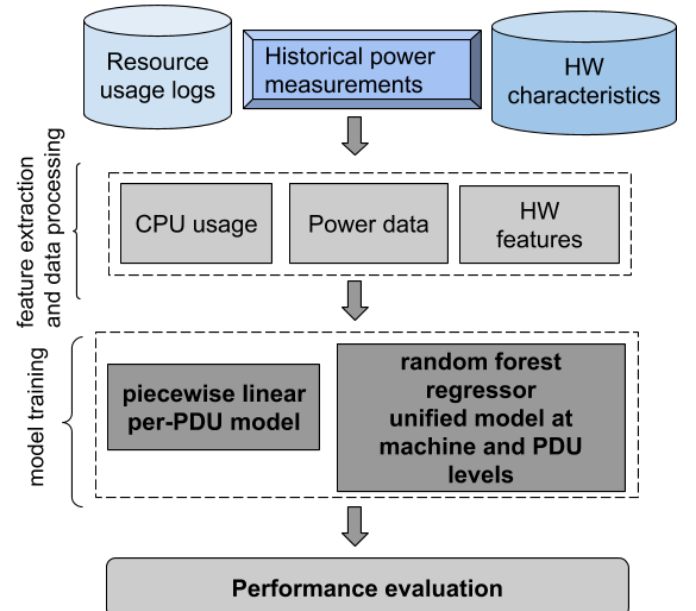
Resource usage logs

Historical power measurements

HW characteristics

feature extraction and data processing

CPU usage

Power data

HW features

model training

piecewise linear per-PDU model

random forest regressor unified model at machine and PDU levels

Performance evaluation